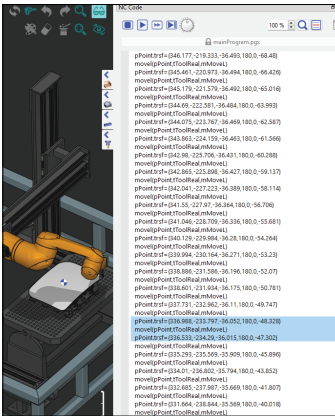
NC Code

100 %

mainProgram.pgx

pPoint.trsf=(346.177,-219.333,-36.493,180,0,-68.48)
movel(pPoint,tToolReal,mMoveL)
pPoint.trsf=(345.461,-220.973,-36.494,180,0,-66.426)
movel(pPoint,tToolReal,mMoveL)
pPoint.trsf=(345.179,-221.579,-36.492,180,0,-65.016)
movel(pPoint,tToolReal,mMoveL)
pPoint.trsf=(344.69,-222.581,-36.484,180,0,-63.993)
movel(pPoint,tToolReal,mMoveL)
pPoint.trsf=(344.075,-223.767,-36.469,180,0,-62.587)
movel(pPoint,tToolReal,mMoveL)
pPoint.trsf=(343.863,-224.159,-36.463,180,0,-61.566)
movel(pPoint,tToolReal,mMoveL)
pPoint.trsf=(342.98,-225.706,-36.431,180,0,-60.288)
movel(pPoint,tToolReal,mMoveL)
pPoint.trsf=(342.865,-225.898,-36.427,180,0,-59.137)
movel(pPoint,tToolReal,mMoveL)
pPoint.trsf=(342.041,-227.223,-36.389,180,0,-58.114)
movel(pPoint,tToolReal,mMoveL)
pPoint.trsf=(341.55,-227.97,-36.364,180,0,-56.706)
movel(pPoint,tToolReal,mMoveL)
pPoint.trsf=(341.046,-228.709,-36.336,180,0,-55.681)
movel(pPoint,tToolReal,mMoveL)
pPoint.trsf=(340.129,-229.984,-36.28,180,0,-54.264)
movel(pPoint,tToolReal,mMoveL)
pPoint.trsf=(339.994,-230.164,-36.271,180,0,-53.23)
movel(pPoint,tToolReal,mMoveL)
pPoint.trsf=(338.886,-231.586,-36.196,180,0,-52.07)
movel(pPoint,tToolReal,mMoveL)
pPoint.trsf=(338.601,-231.934,-36.175,180,0,-50.781)
movel(pPoint,tToolReal,mMoveL)
pPoint.trsf=(337.731,-232.962,-36.11,180,0,-49.747)
movel(pPoint,tToolReal,mMoveL)
pPoint.trsf=(336.968,-233.797,-36.052,180,0,-48.328)
movel(pPoint,tToolReal,mMoveL)
pPoint.trsf=(336.533,-234.29,-36.015,180,0,-47.302)
movel(pPoint,tToolReal,mMoveL)
pPoint.trsf=(335.293,-235.569,-35.909,180,0,-45.896)
movel(pPoint,tToolReal,mMoveL)
pPoint.trsf=(334.01,-236.802,-35.794,180,0,-43.852)
movel(pPoint,tToolReal,mMoveL)
pPoint.trsf=(332.685,-237.987,-35.669,180,0,-41.807)
movel(pPoint,tToolReal,mMoveL)
pPoint.trsf=(331.664,-238.844,-35.569,180,0,-40.018)
movel(pPoint,tToolReal,mMoveL)